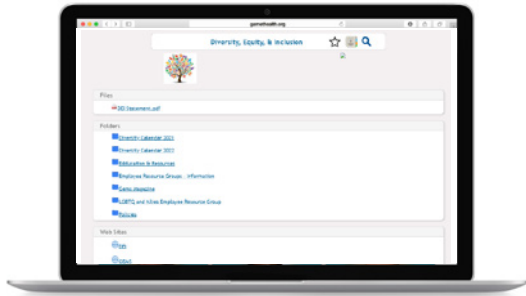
garnethealth.org

Diversity, Equity, & Inclusion

Files

DEI Statement.pdf

Folders

Diversity Calendar 2021

Diversity Calendar 2022

Education & Resources

Employee Resource Groups - Information

Garnet Magazine

LGBTQ and Allies Employee Resource Group

Policies

Web Sites

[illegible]

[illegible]